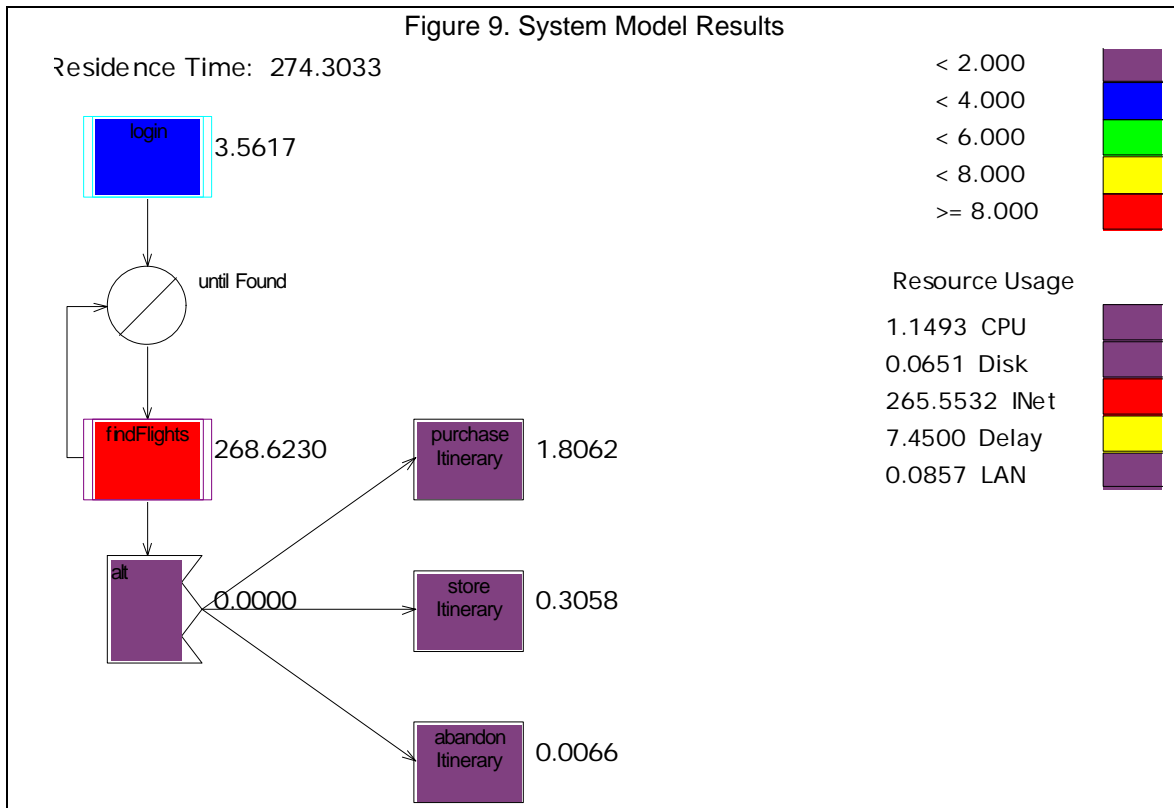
Figure 9. System Model Results

Residence Time: 274.3033

login 3.5617

until Found

findFlights 268.6230

alt 0.0000

purchase Itinerary 1.8062

store Itinerary 0.3058

abandon Itinerary 0.0066

< 2.000
< 4.000
< 6.000
< 8.000
>= 8.000

Resource Usage

1.1493 CPU
0.0651 Disk
265.5532 INet
7.4500 Delay
0.0857 LAN